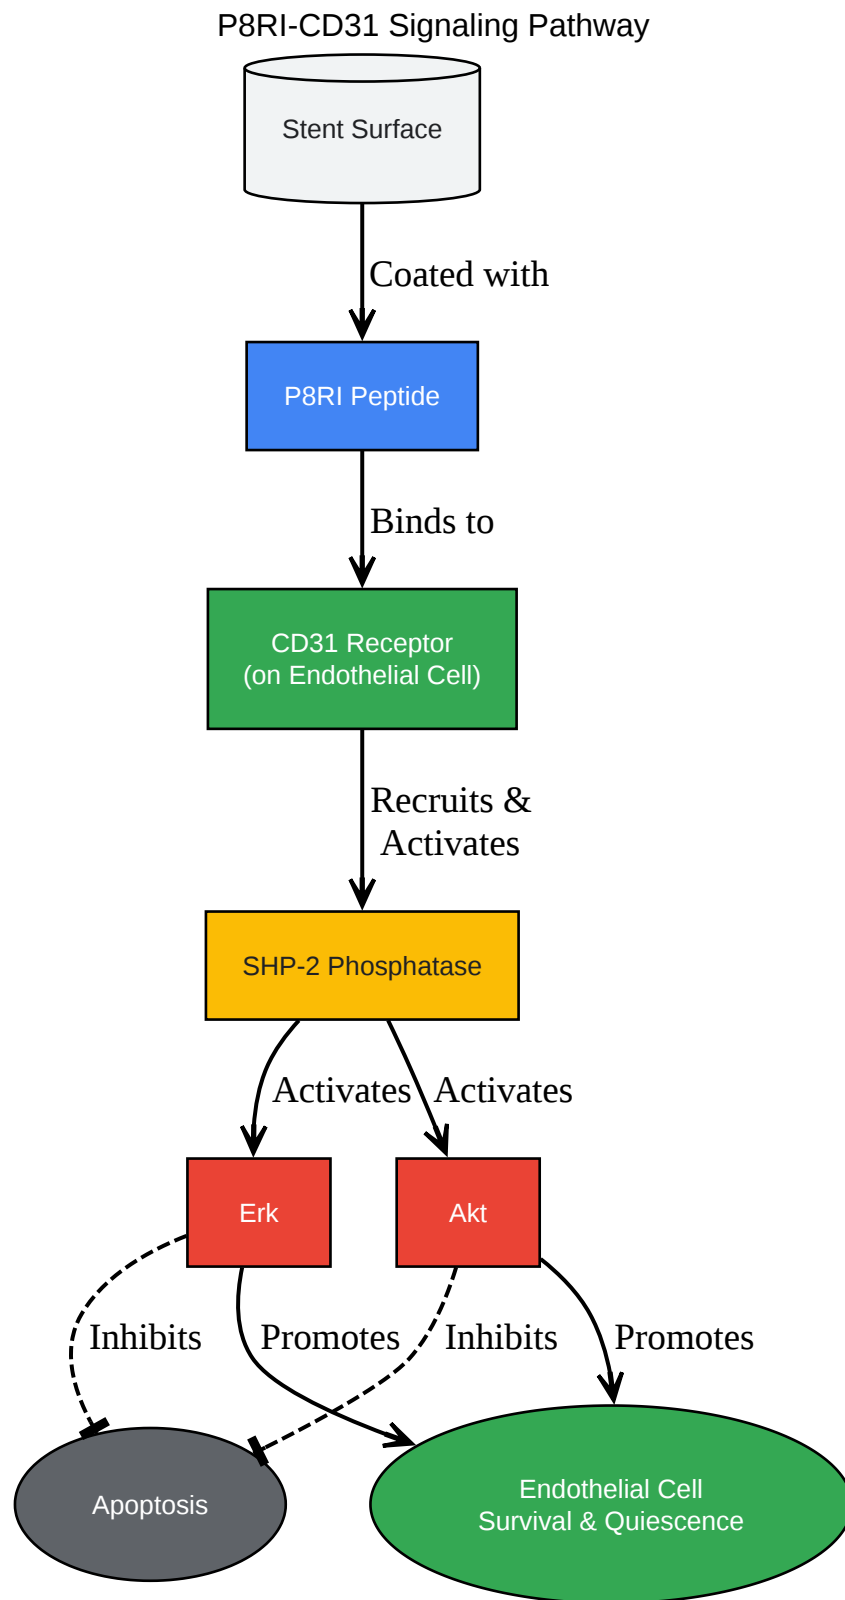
P8RI-CD31 Signaling Pathway

Stent Surface

Coated with

P8RI Peptide

Binds to

CD31 Receptor
(on Endothelial Cell)

Recruits &
Activates

SHP-2 Phosphatase

Activates

Activates

Erk

Akt

Inhibits

Promotes

Inhibits

Promotes

Apoptosis

Endothelial Cell
Survival & Quiescence